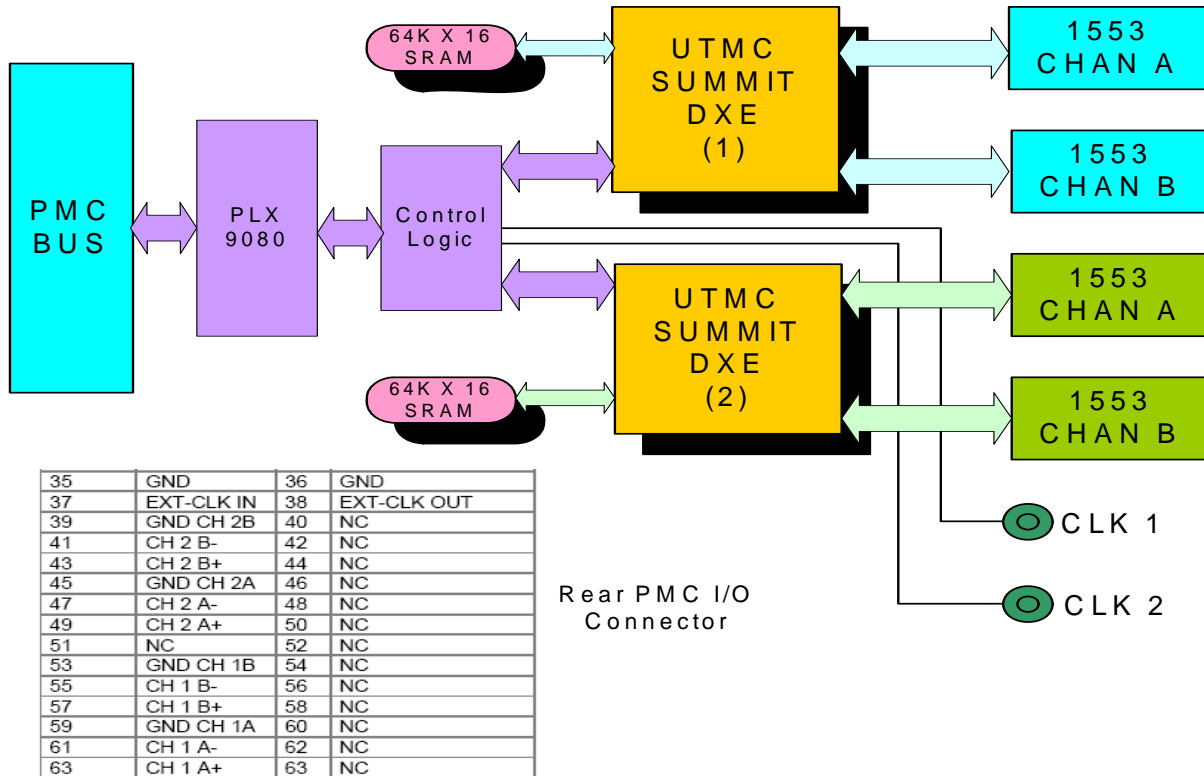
64K X 16 SRAM

UTMC SUMMIT DXE (1)

1553 CHAN A

1553 CHAN B

PMC BUS

PLX 9080

Control Logic

UTMC SUMMIT DXE (2)

1553 CHAN A

1553 CHAN B

64K X 16 SRAM

| 35 | GND | 36 | GND |
|---|---|---|---|
| 37 | EXT-CLK IN | 38 | EXT-CLK OUT |
| 39 | GND CH 2B | 40 | NC |
| 41 | CH 2 B- | 42 | NC |
| 43 | CH 2 B+ | 44 | NC |
| 45 | GND CH 2A | 46 | NC |
| 47 | CH 2 A- | 48 | NC |
| 49 | CH 2 A+ | 50 | NC |
| 51 | NC | 52 | NC |
| 53 | GND CH 1B | 54 | NC |
| 55 | CH 1 B- | 56 | NC |
| 57 | CH 1 B+ | 58 | NC |
| 59 | GND CH 1A | 60 | NC |
| 61 | CH 1 A- | 62 | NC |
| 63 | CH 1 A+ | 63 | NC |

Rear PMC I/O Connector

CLK 1

CLK 2